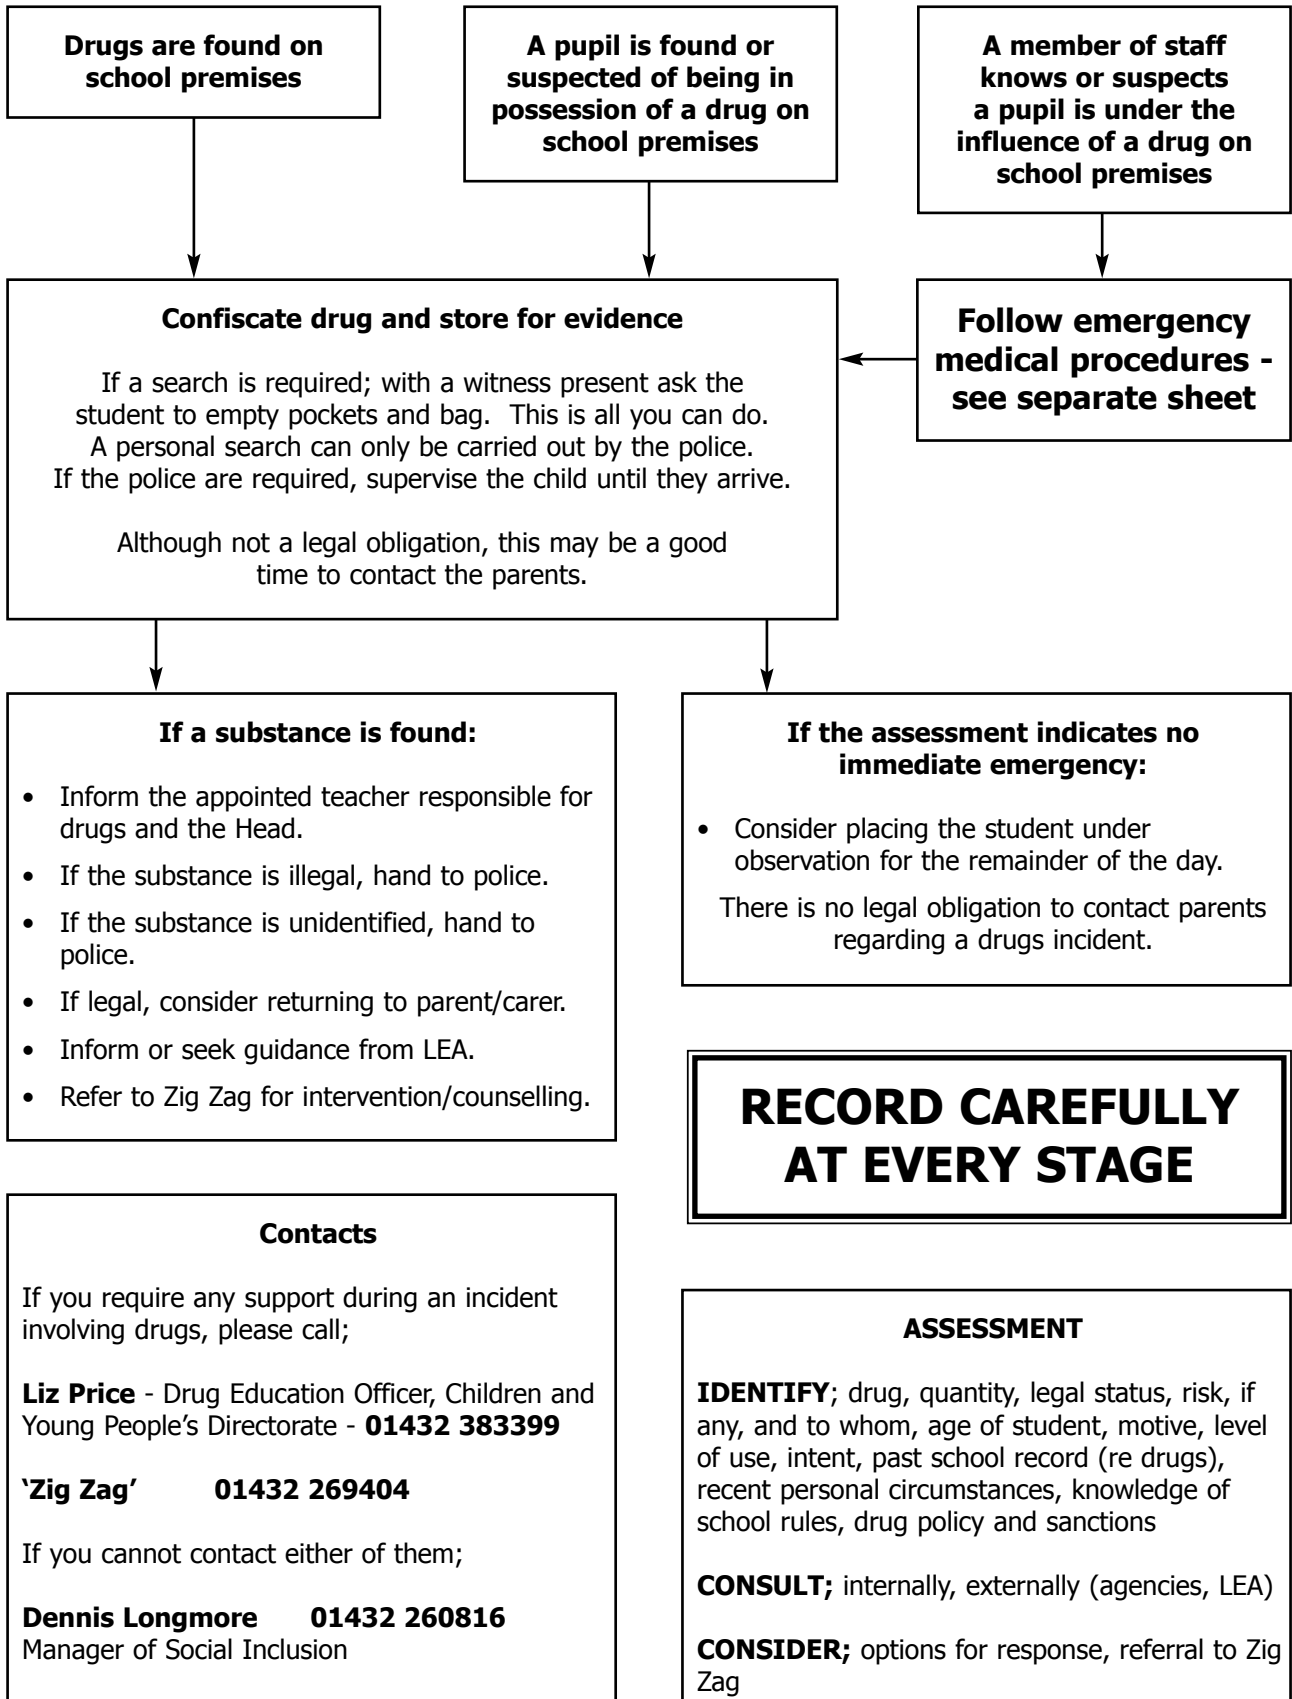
Drugs are found on school premises

A pupil is found or suspected of being in possession of a drug on school premises

A member of staff knows or suspects a pupil is under the influence of a drug on school premises

Confiscate drug and store for evidence

If a search is required; with a witness present ask the student to empty pockets and bag. This is all you can do. A personal search can only be carried out by the police. If the police are required, supervise the child until they arrive.

Although not a legal obligation, this may be a good time to contact the parents.

Follow emergency medical procedures - see separate sheet

If a substance is found:

- Inform the appointed teacher responsible for drugs and the Head.
- If the substance is illegal, hand to police.
- If the substance is unidentified, hand to police.
- If legal, consider returning to parent/carer.
- Inform or seek guidance from LEA.
- Refer to Zig Zag for intervention/counselling.

If the assessment indicates no immediate emergency:

- Consider placing the student under observation for the remainder of the day.

There is no legal obligation to contact parents regarding a drugs incident.

RECORD CAREFULLY AT EVERY STAGE

Contacts

If you require any support during an incident involving drugs, please call;

**Liz Price** - Drug Education Officer, Children and Young People's Directorate - **01432 383399**

**'Zig Zag' 01432 269404**

If you cannot contact either of them;

**Dennis Longmore 01432 260816**
Manager of Social Inclusion

ASSESSMENT

**IDENTIFY**; drug, quantity, legal status, risk, if any, and to whom, age of student, motive, level of use, intent, past school record (re drugs), recent personal circumstances, knowledge of school rules, drug policy and sanctions

**CONSULT;** internally, externally (agencies, LEA)

**CONSIDER;** options for response, referral to Zig Zag